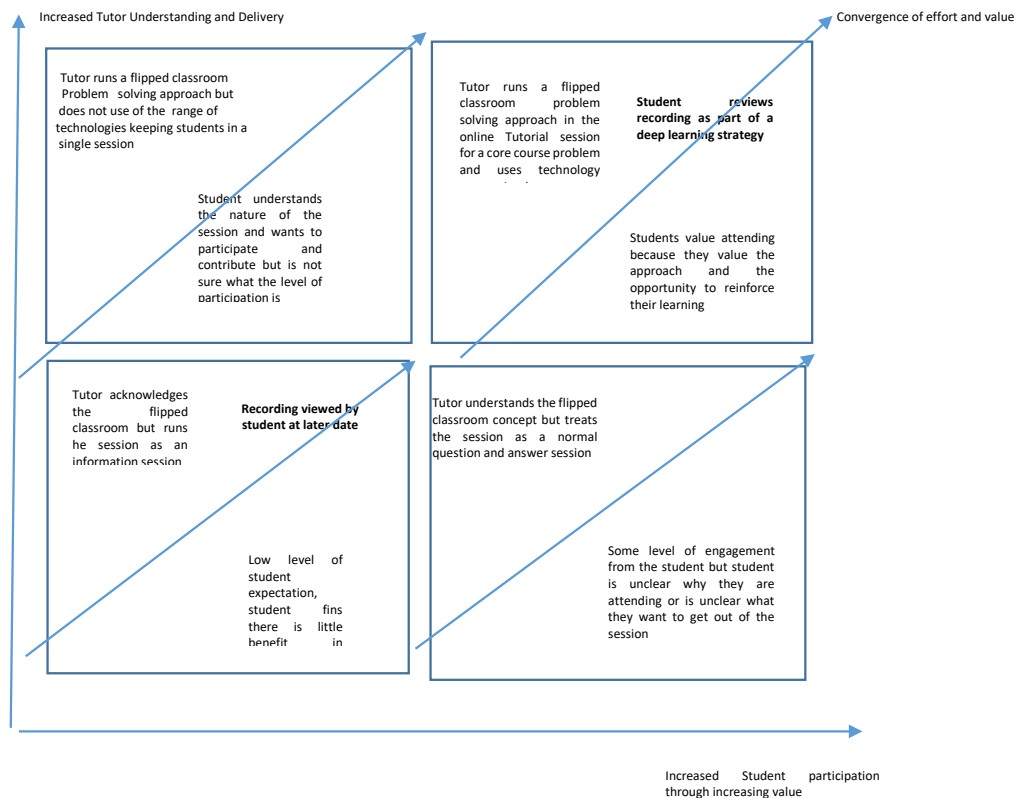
Increased Tutor Understanding and Delivery

Convergence of effort and value

Tutor runs a flipped classroom Problem solving approach but does not use of the range of technologies keeping students in a single session

Student understands the nature of the session and wants to participate and contribute but is not sure what the level of participation is

Tutor runs a flipped classroom problem solving approach in the online Tutorial session for a core course problem and uses technology

Student reviews recording as part of a deep learning strategy

Students value attending because they value the approach and the opportunity to reinforce their learning

Tutor acknowledges the flipped classroom but runs he session as an information session

Recording viewed by student at later date

Low level of student expectation, student fins there is little benefit in

Tutor understands the flipped classroom concept but treats the session as a normal question and answer session

Some level of engagement from the student but student is unclear why they are attending or is unclear what they want to get out of the session

Increased Student participation through increasing value